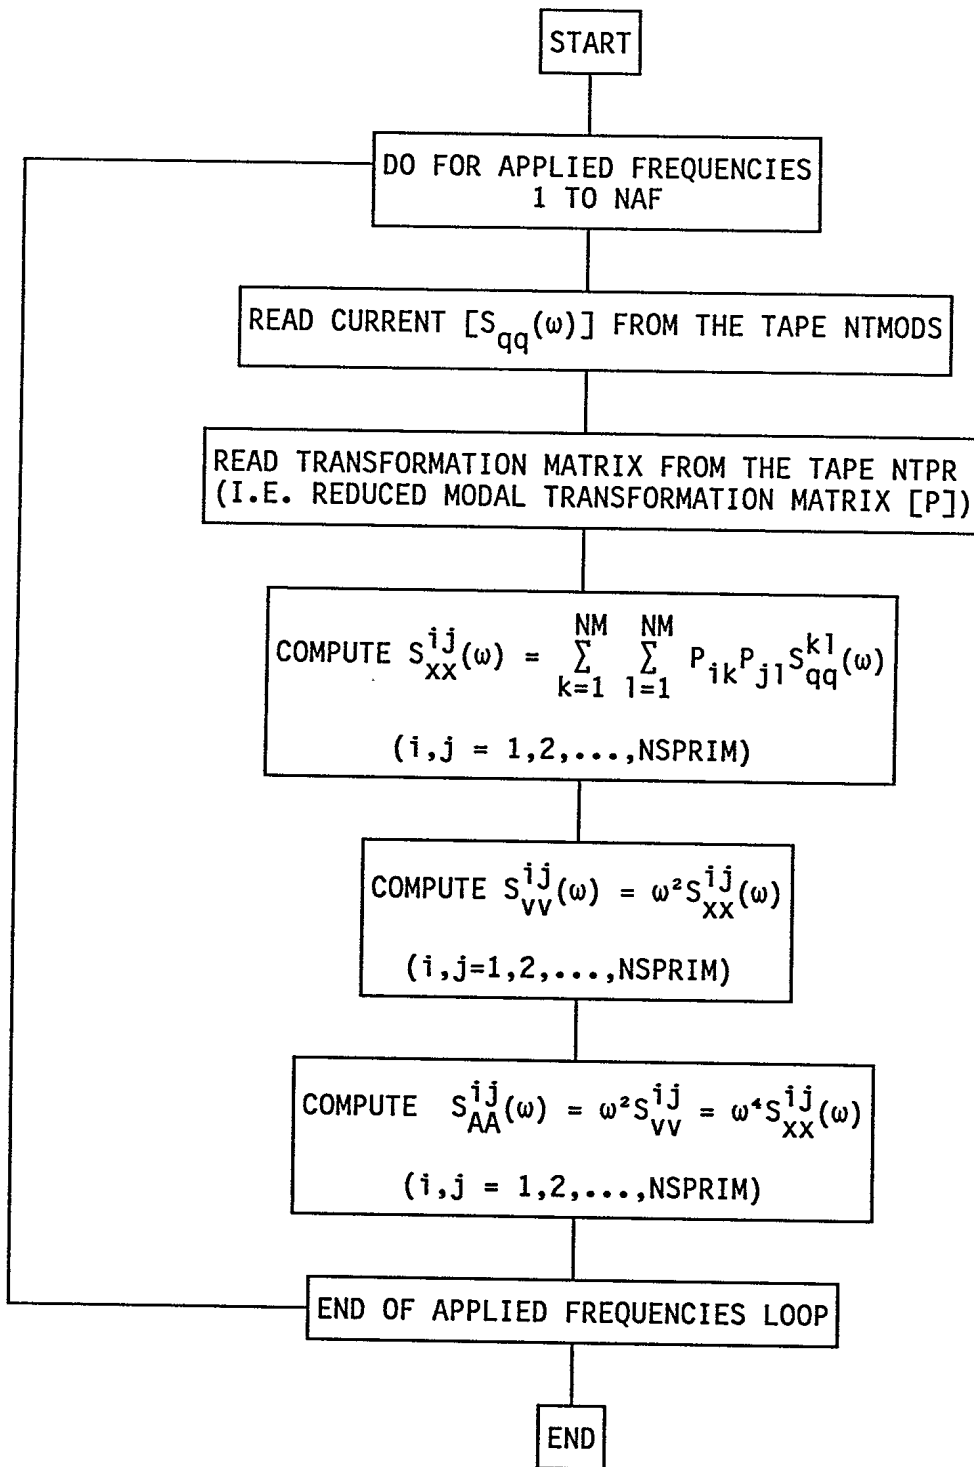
START

DO FOR APPLIED FREQUENCIES 1 TO NAF

READ CURRENT $[S_{qq}(\omega)]$ FROM THE TAPE NTMODS

READ TRANSFORMATION MATRIX FROM THE TAPE NTPR (I.E. REDUCED MODAL TRANSFORMATION MATRIX [P])

COMPUTE $S_{xx}^{ij}(\omega) = \sum_{k=1}^{NM} \sum_{l=1}^{NM} P_{ik}P_{jl}S_{qq}^{kl}(\omega)$

$(i,j = 1,2,...,NSPRIM)$

COMPUTE $S_{VV}^{ij}(\omega) = \omega^2 S_{XX}^{ij}(\omega)$

$(i,j=1,2,...,NSPRIM)$

COMPUTE $S_{AA}^{ij}(\omega) = \omega^2 S_{VV}^{ij} = \omega^4 S_{XX}^{ij}(\omega)$

$(i,j = 1,2,...,NSPRIM)$

END OF APPLIED FREQUENCIES LOOP

END